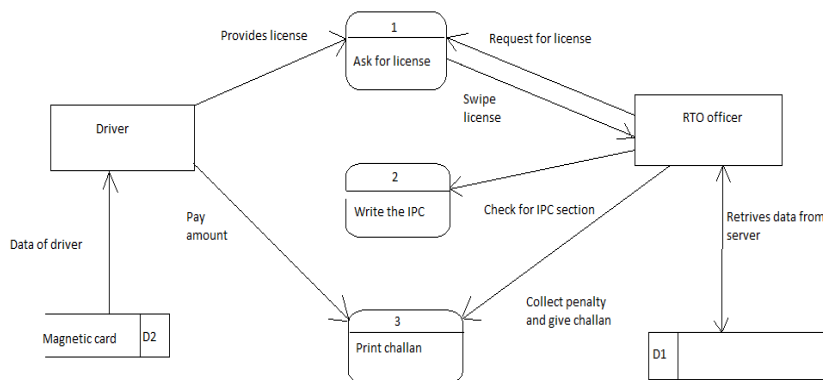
Provides license

1

Ask for license

Request for license

Swipe license

Driver

RTO officer

2

Write the IPC

Check for IPC section

Pay amount

Data of driver

Retrives data from server

Collect penalty and give challan

3

Print challan

Magnetic card

D2

D1